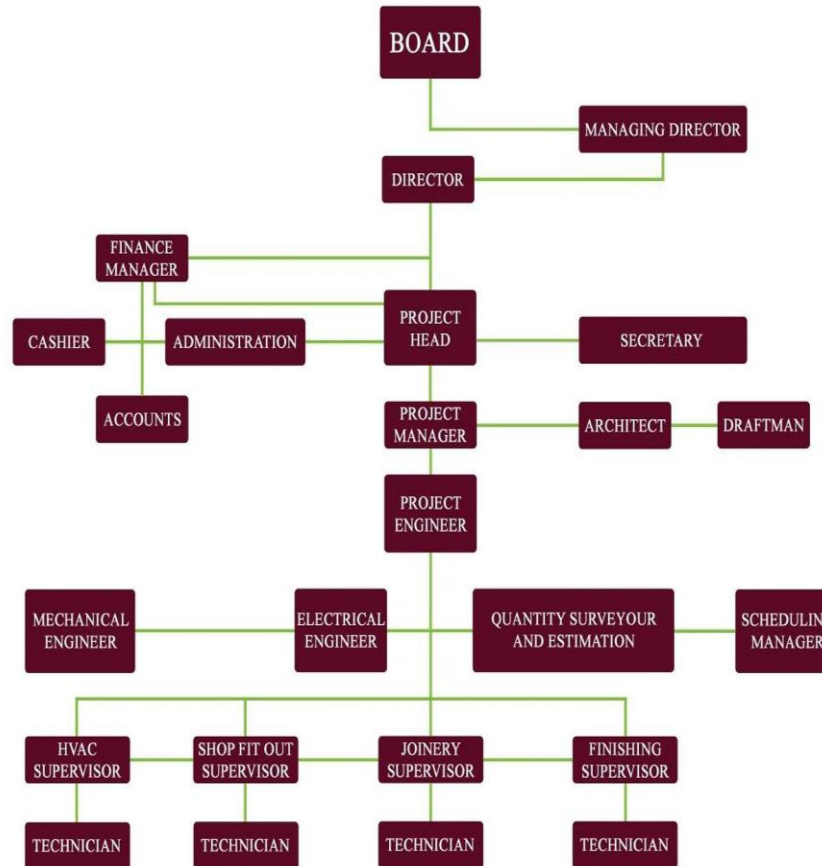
BOARD

MANAGING DIRECTOR

DIRECTOR

FINANCE MANAGER

CASHIER

ADMINISTRATION

PROJECT HEAD

SECRETARY

ACCOUNTS

PROJECT MANAGER

ARCHITECT

DRAFTMAN

PROJECT ENGINEER

MECHANICAL ENGINEER

ELECTRICAL ENGINEER

QUANTITY SURVEYOUR AND ESTIMATION

SCHEDULIN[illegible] MANAGER

HVAC SUPERVISOR

SHOP FIT OUT SUPERVISOR

JOINERY SUPERVISOR

FINISHING SUPERVISOR

TECHNICIAN

TECHNICIAN

TECHNICIAN

TECHNICIAN